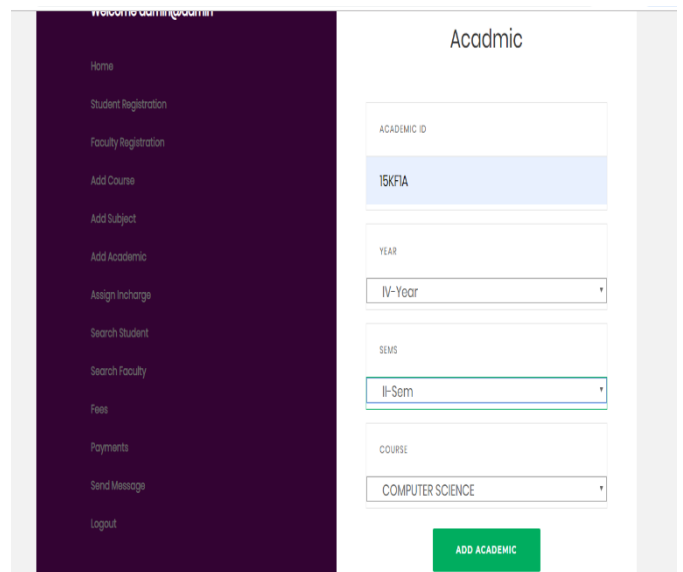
Welcome admin@admin

Home

Student Registration

Faculty Registration

Add Course

Add Subject

Add Academic

Assign Incharge

Search Student

Search Faculty

Fees

Payments

Send Message

Logout

Acadmic

ACADEMIC ID

15KFIA

YEAR

IV-Year

SEMS

II-Sem

COURSE

COMPUTER SCIENCE

ADD ACADEMIC